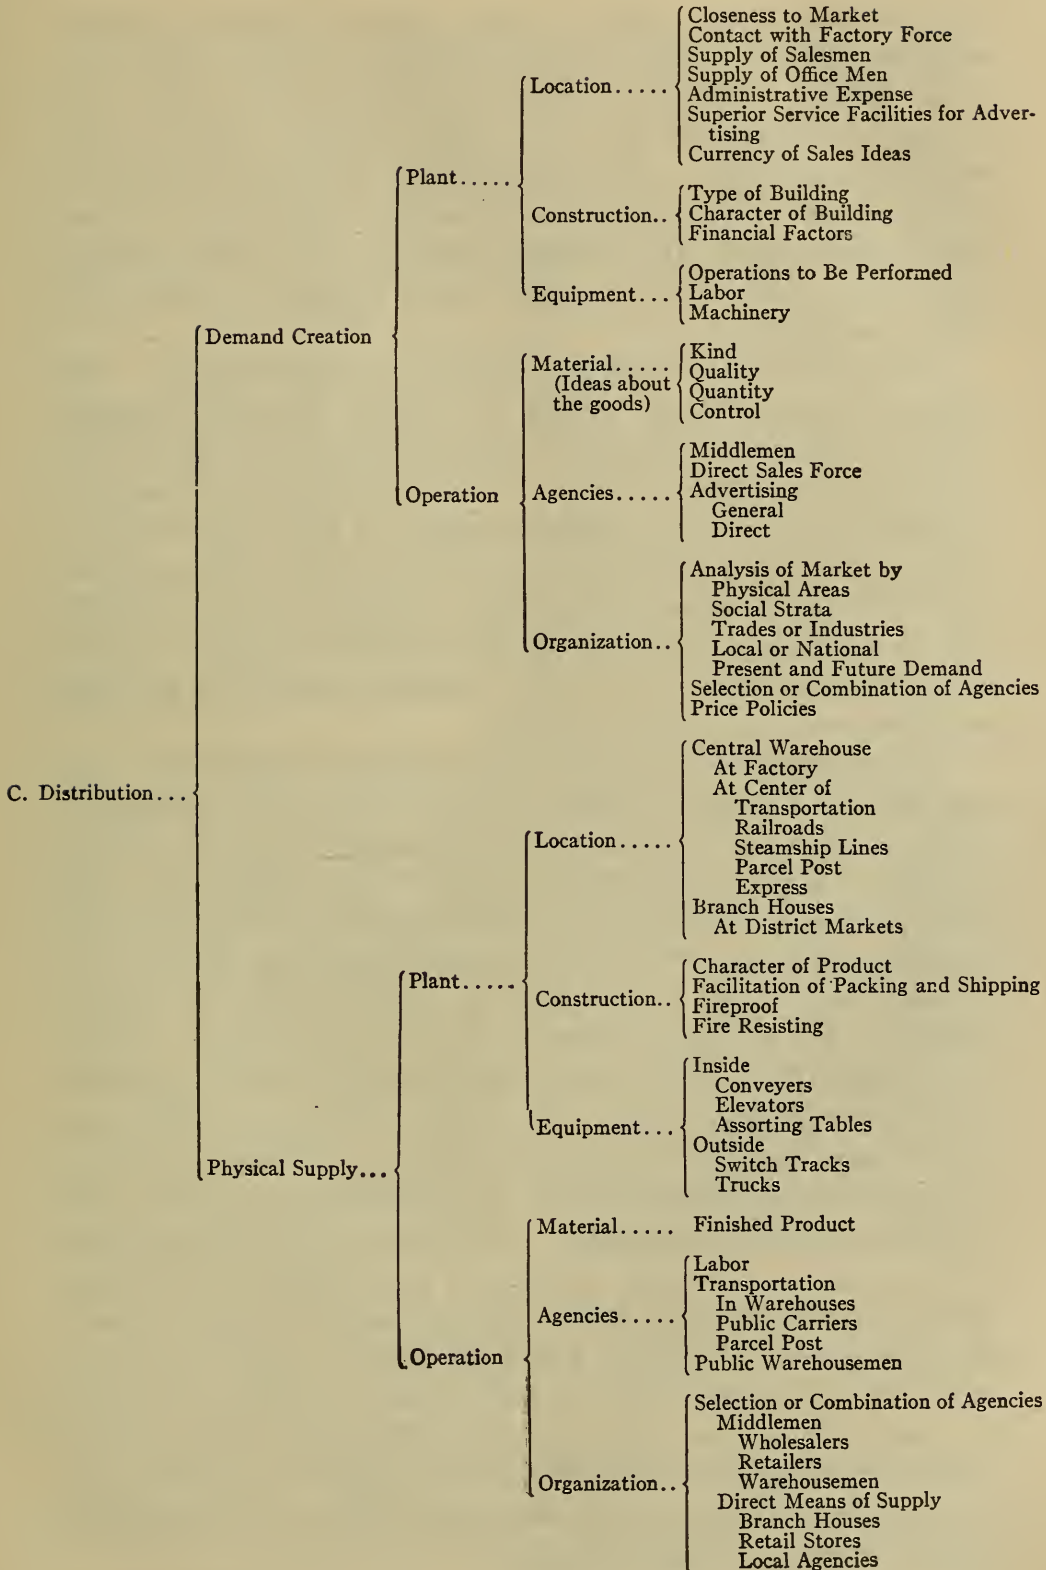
C. Distribution...

Demand Creation

Plant.....

Location.....
Closeness to Market
Contact with Factory Force
Supply of Salesmen
Supply of Office Men
Administrative Expense
Superior Service Facilities for Advertising
Currency of Sales Ideas

Construction..
Type of Building
Character of Building
Financial Factors

Equipment...
Operations to Be Performed
Labor
Machinery

Operation

Material..... (Ideas about the goods)
Kind
Quality
Quantity
Control

Agencies.....
Middlemen
Direct Sales Force
Advertising
General
Direct

Organization..
Analysis of Market by
Physical Areas
Social Strata
Trades or Industries
Local or National
Present and Future Demand
Selection or Combination of Agencies
Price Policies

Physical Supply...

Plant.....

Location.....
Central Warehouse
At Factory
At Center of
Transportation
Railroads
Steamship Lines
Parcel Post
Express
Branch Houses
At District Markets

Construction..
Character of Product
Facilitation of Packing and Shipping
Fireproof
Fire Resisting

Equipment...
Inside
Conveyers
Elevators
Assorting Tables
Outside
Switch Tracks
Trucks

Operation

Material..... Finished Product

Agencies.....
Labor
Transportation
In Warehouses
Public Carriers
Parcel Post
Public Warehousemen

Organization..
Selection or Combination of Agencies
Middlemen
Wholesalers
Retailers
Warehousemen
Direct Means of Supply
Branch Houses
Retail Stores
Local Agencies